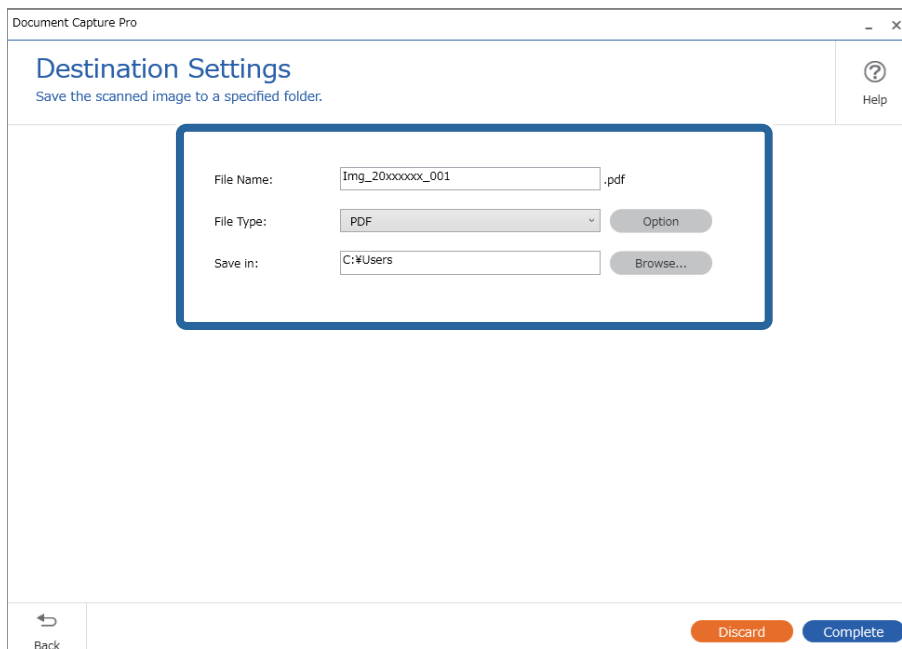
Document Capture Pro

Destination Settings
Save the scanned image to a specified folder.

Help

File Name: Img_20xxxxxx_001 .pdf

File Type: PDF Option

Save in: C:¥Users Browse...

Back

Discard Complete